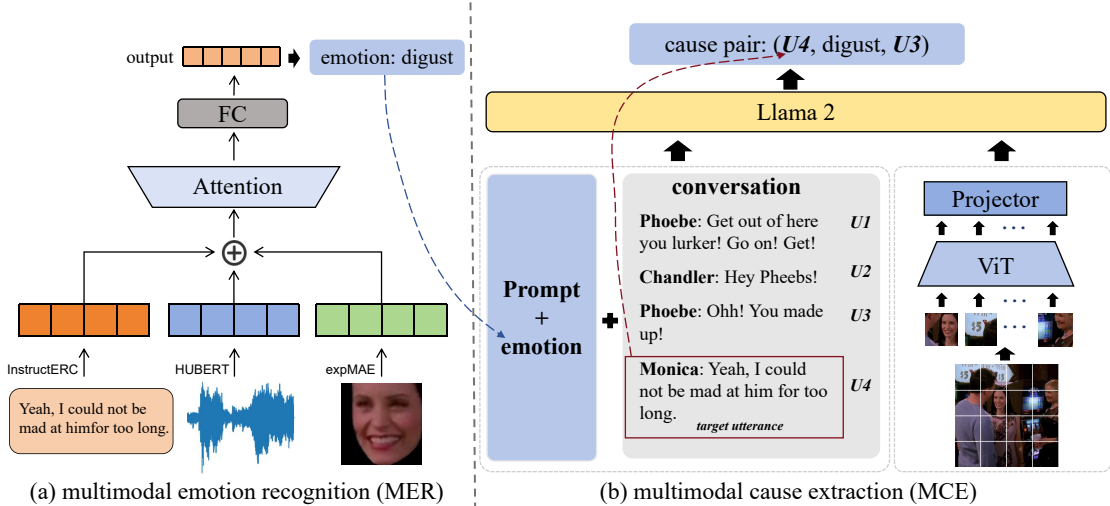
output

emotion: digust

FC

Attention

$\oplus$

InstructERC

HUBERT

expMAE

Yeah, I could not be mad at himfor too long.

(a) multimodal emotion recognition (MER)

cause pair: (***U4***, digust, ***U3***)

Llama 2

Prompt + emotion

conversation

**Phoebe**: Get out of here you lurker! Go on! Get! *U1*

**Chandler**: Hey Pheebs! *U2*

**Phoebe**: Ohh! You made up! *U3*

**Monica**: Yeah, I could not be mad at him for too long. *U4*

*target utterance*

Projector

ViT

(b) multimodal cause extraction (MCE)